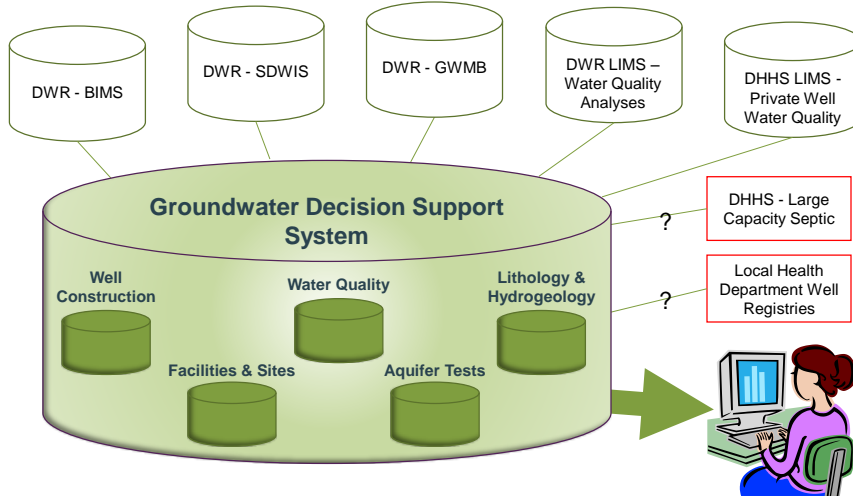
DWR - BIMS

DWR - SDWIS

DWR - GWMB

DWR LIMS – Water Quality Analyses

DHHS LIMS - Private Well Water Quality

Groundwater Decision Support System

DHHS - Large Capacity Septic

?

Local Health Department Well Registries

?

Well Construction

Water Quality

Lithology & Hydrogeology

Facilities & Sites

Aquifer Tests